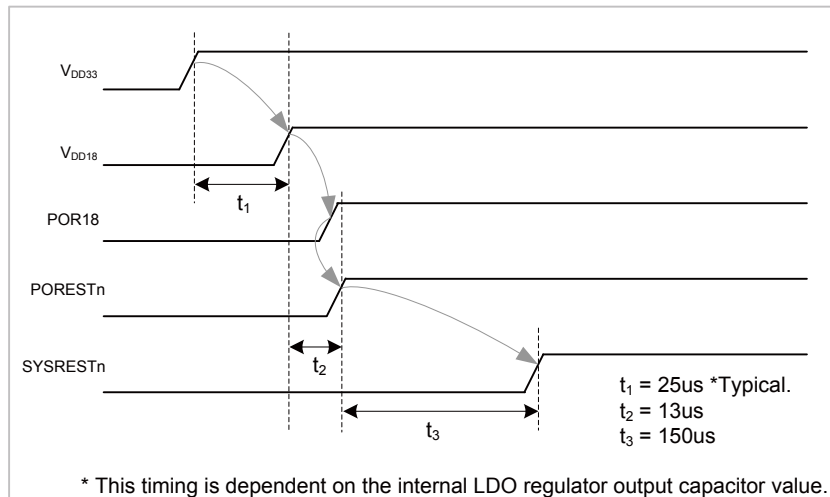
$V_{DD33}$

$V_{DD18}$

$t_1$

POR18

PORESTn

$t_2$

SYSRESTn

$t_3$

$t_1$ = 25us *Typical.
$t_2$ = 13us
$t_3$ = 150us

* This timing is dependent on the internal LDO regulator output capacitor value.